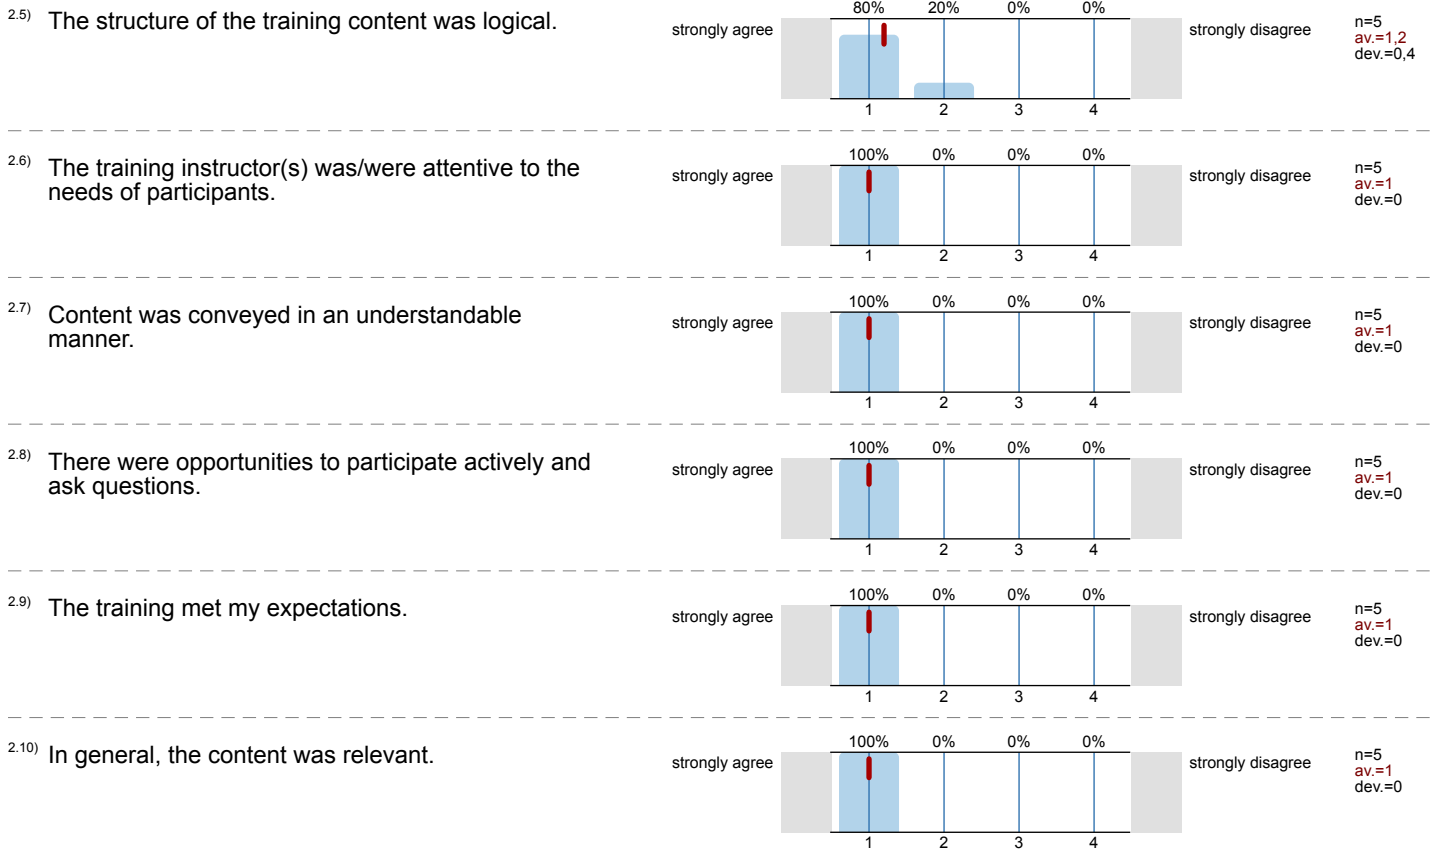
2.5) The structure of the training content was logical.

strongly agree
80% 20% 0% 0%
1 2 3 4
strongly disagree
n=5
av.=1,2
dev.=0,4

2.6) The training instructor(s) was/were attentive to the needs of participants.

strongly agree
100% 0% 0% 0%
1 2 3 4
strongly disagree
n=5
av.=1
dev.=0

2.7) Content was conveyed in an understandable manner.

strongly agree
100% 0% 0% 0%
1 2 3 4
strongly disagree
n=5
av.=1
dev.=0

2.8) There were opportunities to participate actively and ask questions.

strongly agree
100% 0% 0% 0%
1 2 3 4
strongly disagree
n=5
av.=1
dev.=0

2.9) The training met my expectations.

strongly agree
100% 0% 0% 0%
1 2 3 4
strongly disagree
n=5
av.=1
dev.=0

2.10) In general, the content was relevant.

strongly agree
100% 0% 0% 0%
1 2 3 4
strongly disagree
n=5
av.=1
dev.=0